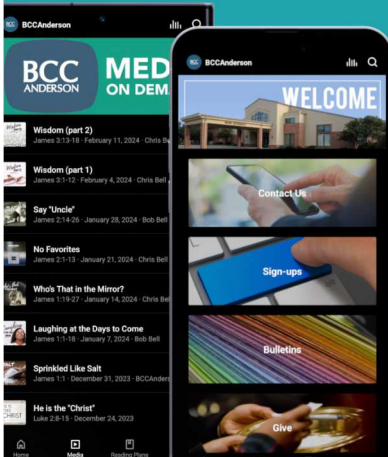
BCCAnderson

BCC ANDERSON MED ON DEM

Wisdom (part 2)
James 3:13-18 · February 11, 2024 · Chris Be

Wisdom (part 1)
James 3:1-12 · February 4, 2024 · Chris Bell

Say "Uncle"
James 2:14-26 · January 28, 2024 · Bob Bell

No Favorites
James 2:1-13 · January 21, 2024 · Chris Bell

Who's That in the Mirror?
James 1:19-27 · January 14, 2024 · Chris Bell

Laughing at the Days to Come
James 1:1-18 · January 7, 2024 · Bob Bell

Sprinkled Like Salt
James 1:1 · December 31, 2023 · BCCAnder

He is the "Christ"
Luke 2:8-15 · December 24, 2023

Home Media Reading Plans

BCCAnderson

WELCOME

Contact Us

Sign-ups

Bulletins

Give